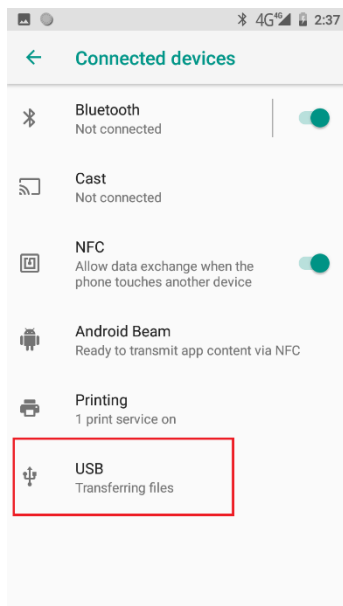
4G 4G 2:37

Connected devices

Bluetooth
Not connected

Cast
Not connected

NFC
Allow data exchange when the phone touches another device

Android Beam
Ready to transmit app content via NFC

Printing
1 print service on

USB
Transferring files